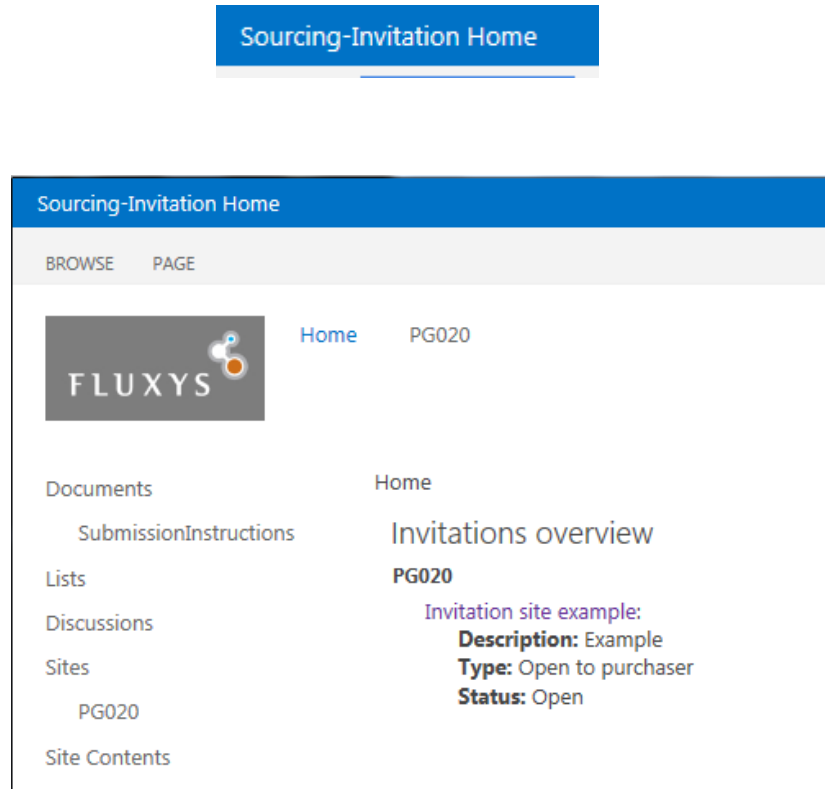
Sourcing-Invitation Home

Sourcing-Invitation Home

BROWSE PAGE

FLUXYS

Home PG020

Documents

SubmissionInstructions

Lists

Discussions

Sites

PG020

Site Contents

Home

Invitations overview

**PG020**

Invitation site example:

**Description:** Example

**Type:** Open to purchaser

**Status:** Open